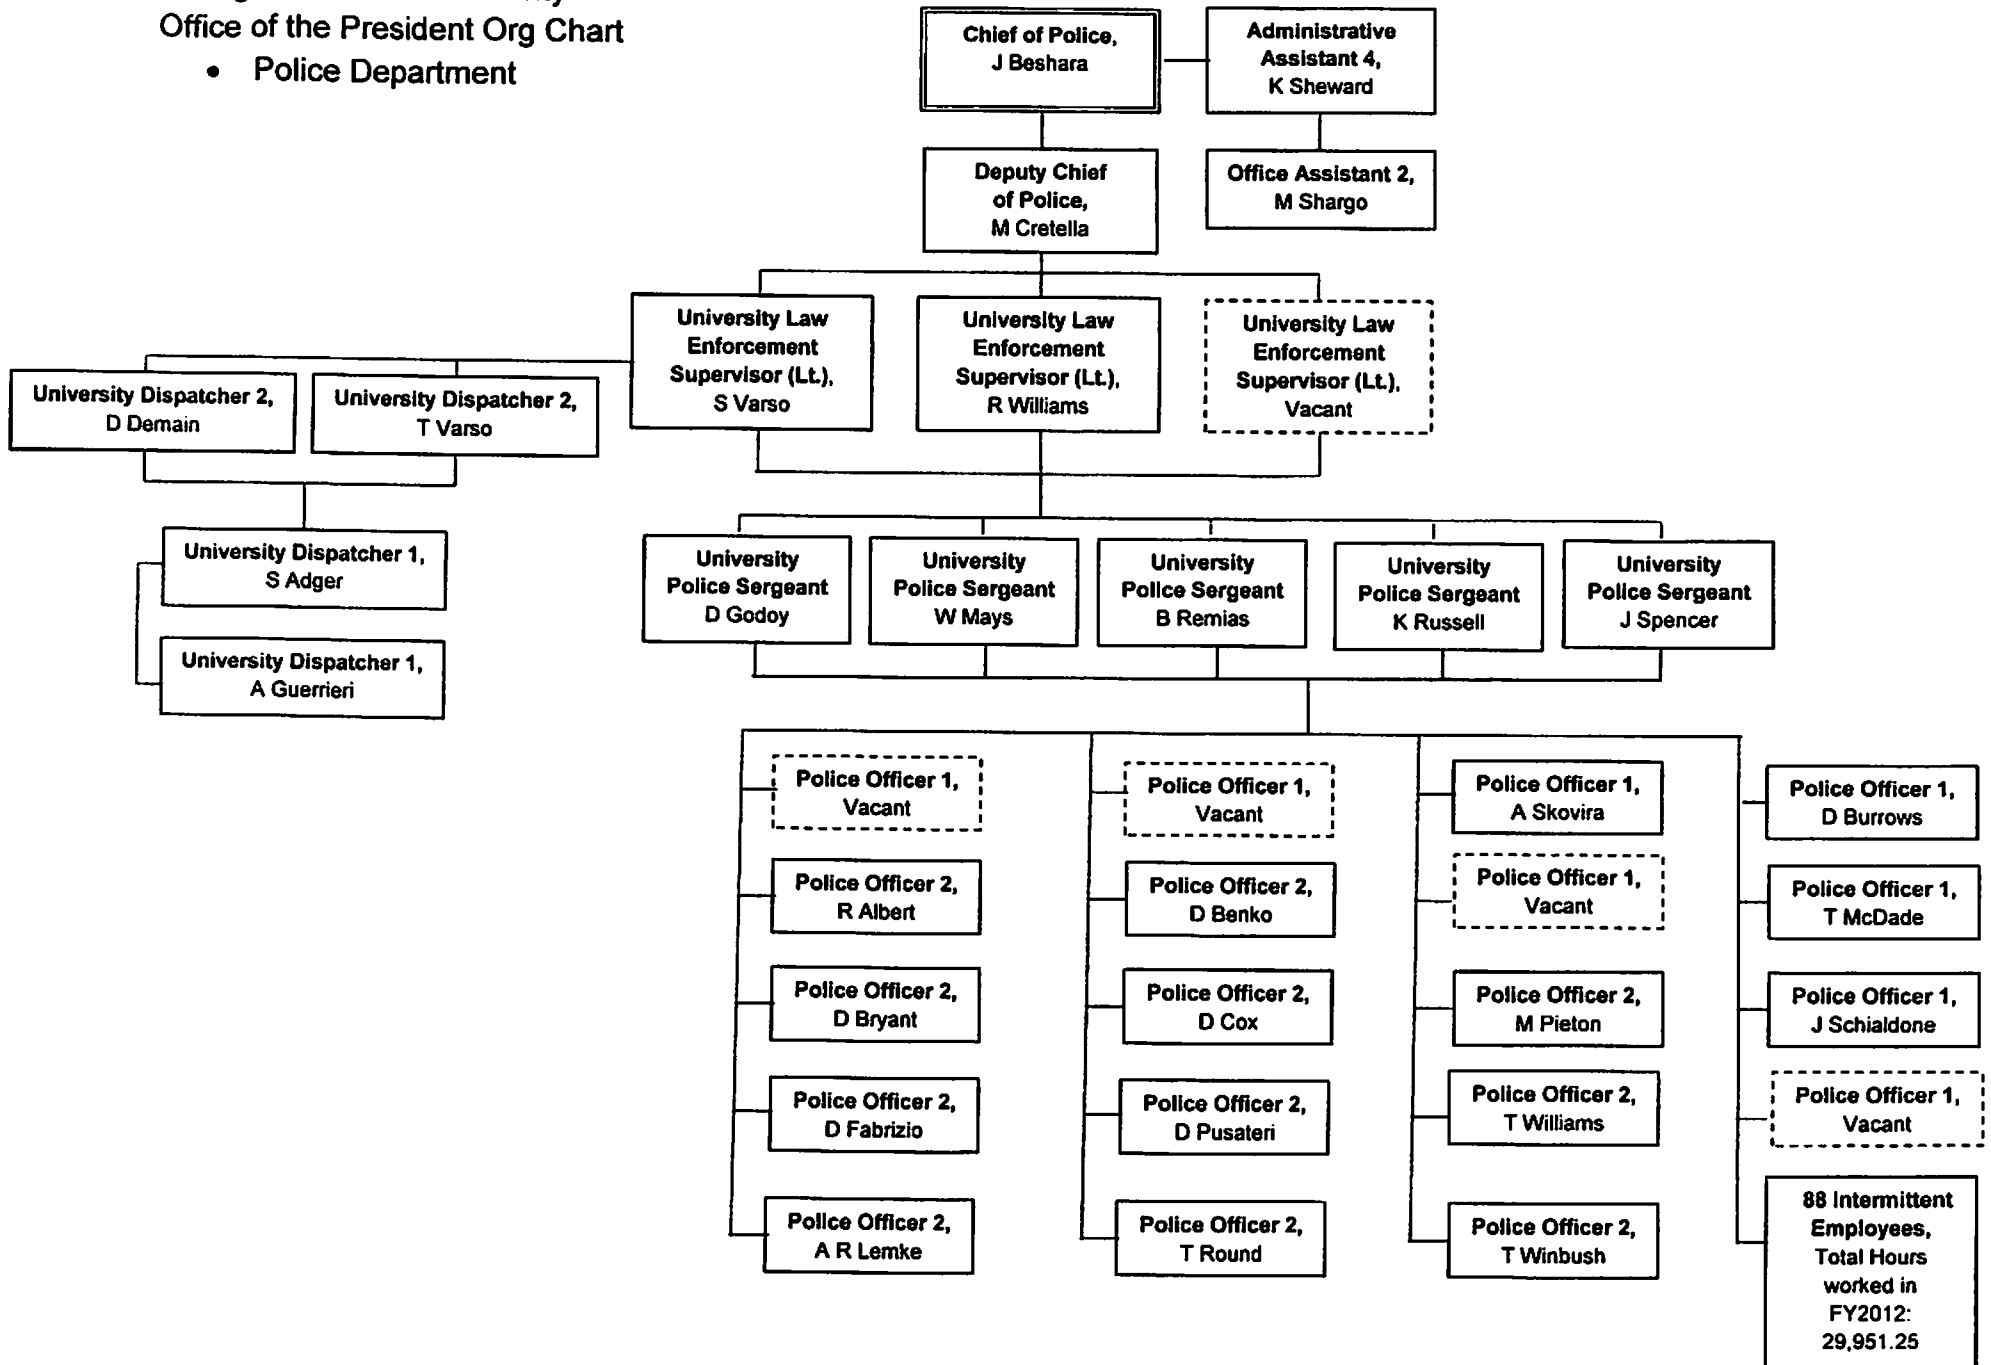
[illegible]
Office of the President Org Chart
• Police Department

Chief of Police, J Beshara

Administrative Assistant 4, K Sheward

Deputy Chief of Police, M Cretella

Office Assistant 2, M Shargo

University Law Enforcement Supervisor (Lt.), S Varso

University Law Enforcement Supervisor (Lt.), R Williams

University Law Enforcement Supervisor (Lt.), Vacant

University Dispatcher 2, D Demain

University Dispatcher 2, T Varso

University Dispatcher 1, S Adger

University Dispatcher 1, A Guerrieri

University Police Sergeant D Godoy

University Police Sergeant W Mays

University Police Sergeant B Remias

University Police Sergeant K Russell

University Police Sergeant J Spencer

Police Officer 1, Vacant

Police Officer 2, R Albert

Police Officer 2, D Bryant

Police Officer 2, D Fabrizio

Police Officer 2, A R Lemke

Police Officer 1, Vacant

Police Officer 2, D Benko

Police Officer 2, D Cox

Police Officer 2, D Pusateri

Police Officer 2, T Round

Police Officer 1, A Skovira

Police Officer 1, Vacant

Police Officer 2, M Pieton

Police Officer 2, T Williams

Police Officer 2, T Winbush

Police Officer 1, D Burrows

Police Officer 1, T McDade

Police Officer 1, J Schialdone

Police Officer 1, Vacant

88 Intermittent Employees, Total Hours worked in FY2012: 29,951.25